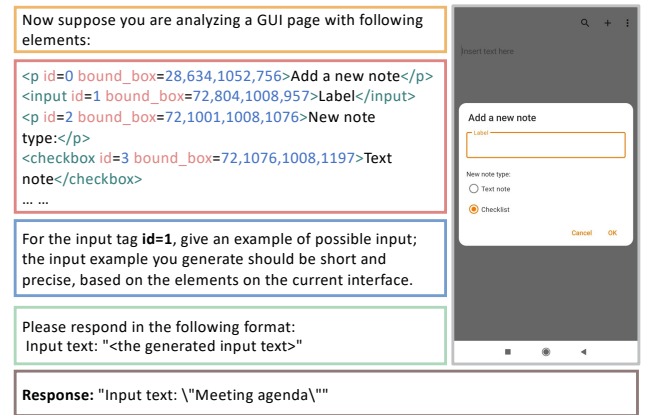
Now suppose you are analyzing a GUI page with following elements:

<p id=0 bound_box=28,634,1052,756>Add a new note</p>
<input id=1 bound_box=72,804,1008,957>Label</input>
<p id=2 bound_box=72,1001,1008,1076>New note type:</p>
<checkbox id=3 bound_box=72,1076,1008,1197>Text note</checkbox>
… …

For the input tag **id=1**, give an example of possible input; the input example you generate should be short and precise, based on the elements on the current interface.

Please respond in the following format:
Input text: "<the generated input text>"

**Response:** "Input text: \"Meeting agenda\""

Insert text here

Add a new note

Label

New note type:

Text note

Checklist

Cancel OK